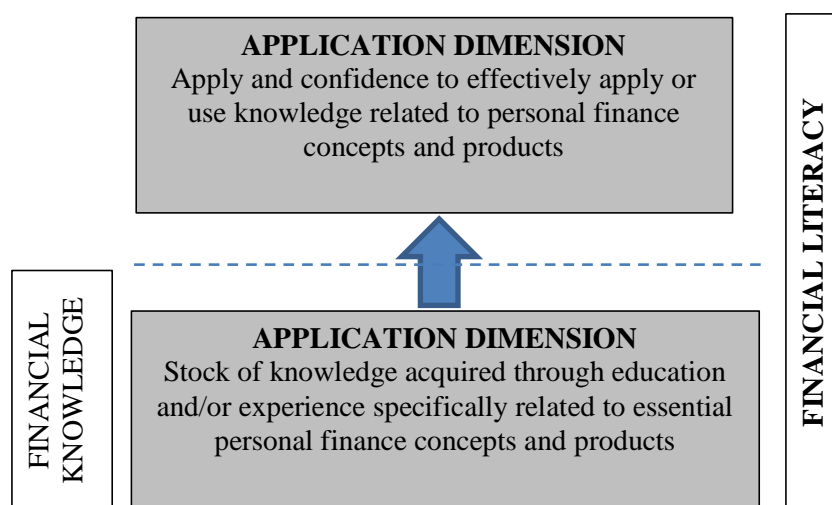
APPLICATION DIMENSION
Apply and confidence to effectively apply or use knowledge related to personal finance concepts and products

FINANCIAL LITERACY

FINANCIAL KNOWLEDGE

APPLICATION DIMENSION
Stock of knowledge acquired through education and/or experience specifically related to essential personal finance concepts and products